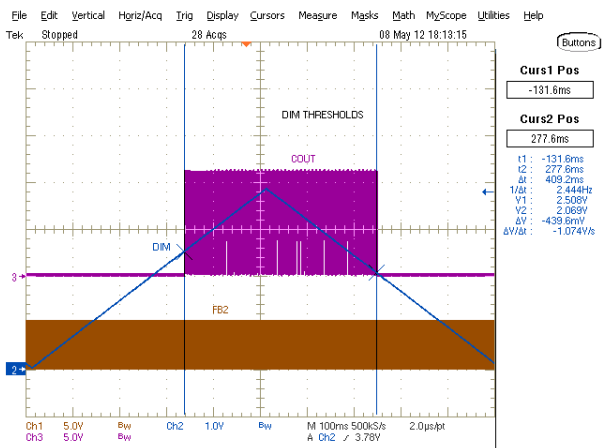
File Edit Vertical Horiz/Acq Trig Display Cursors Measure Masks Math MyScope Utilities Help

Tek Stopped 28 Acqs 08 May 12 18:13:15

Buttons

Curs1 Pos
-131.6ms

Curs2 Pos
277.6ms

t1 : -131.6ms
t2 : 277.6ms
Δt : 409.2ms
1/Δt : 2.444Hz
V1 : 2.508V
V2 : 2.069V
ΔV : -439.6mV
ΔV/Δt : -1.074V/s

DIM THRESHOLDS

COUT

DIM

3

FB2

2

Ch1 5.0V Bw Ch2 1.0V Bw M 100ms 500kS/s 2.0μs/pt
Ch3 5.0V Bw A Ch2 ⁄ 3.78V